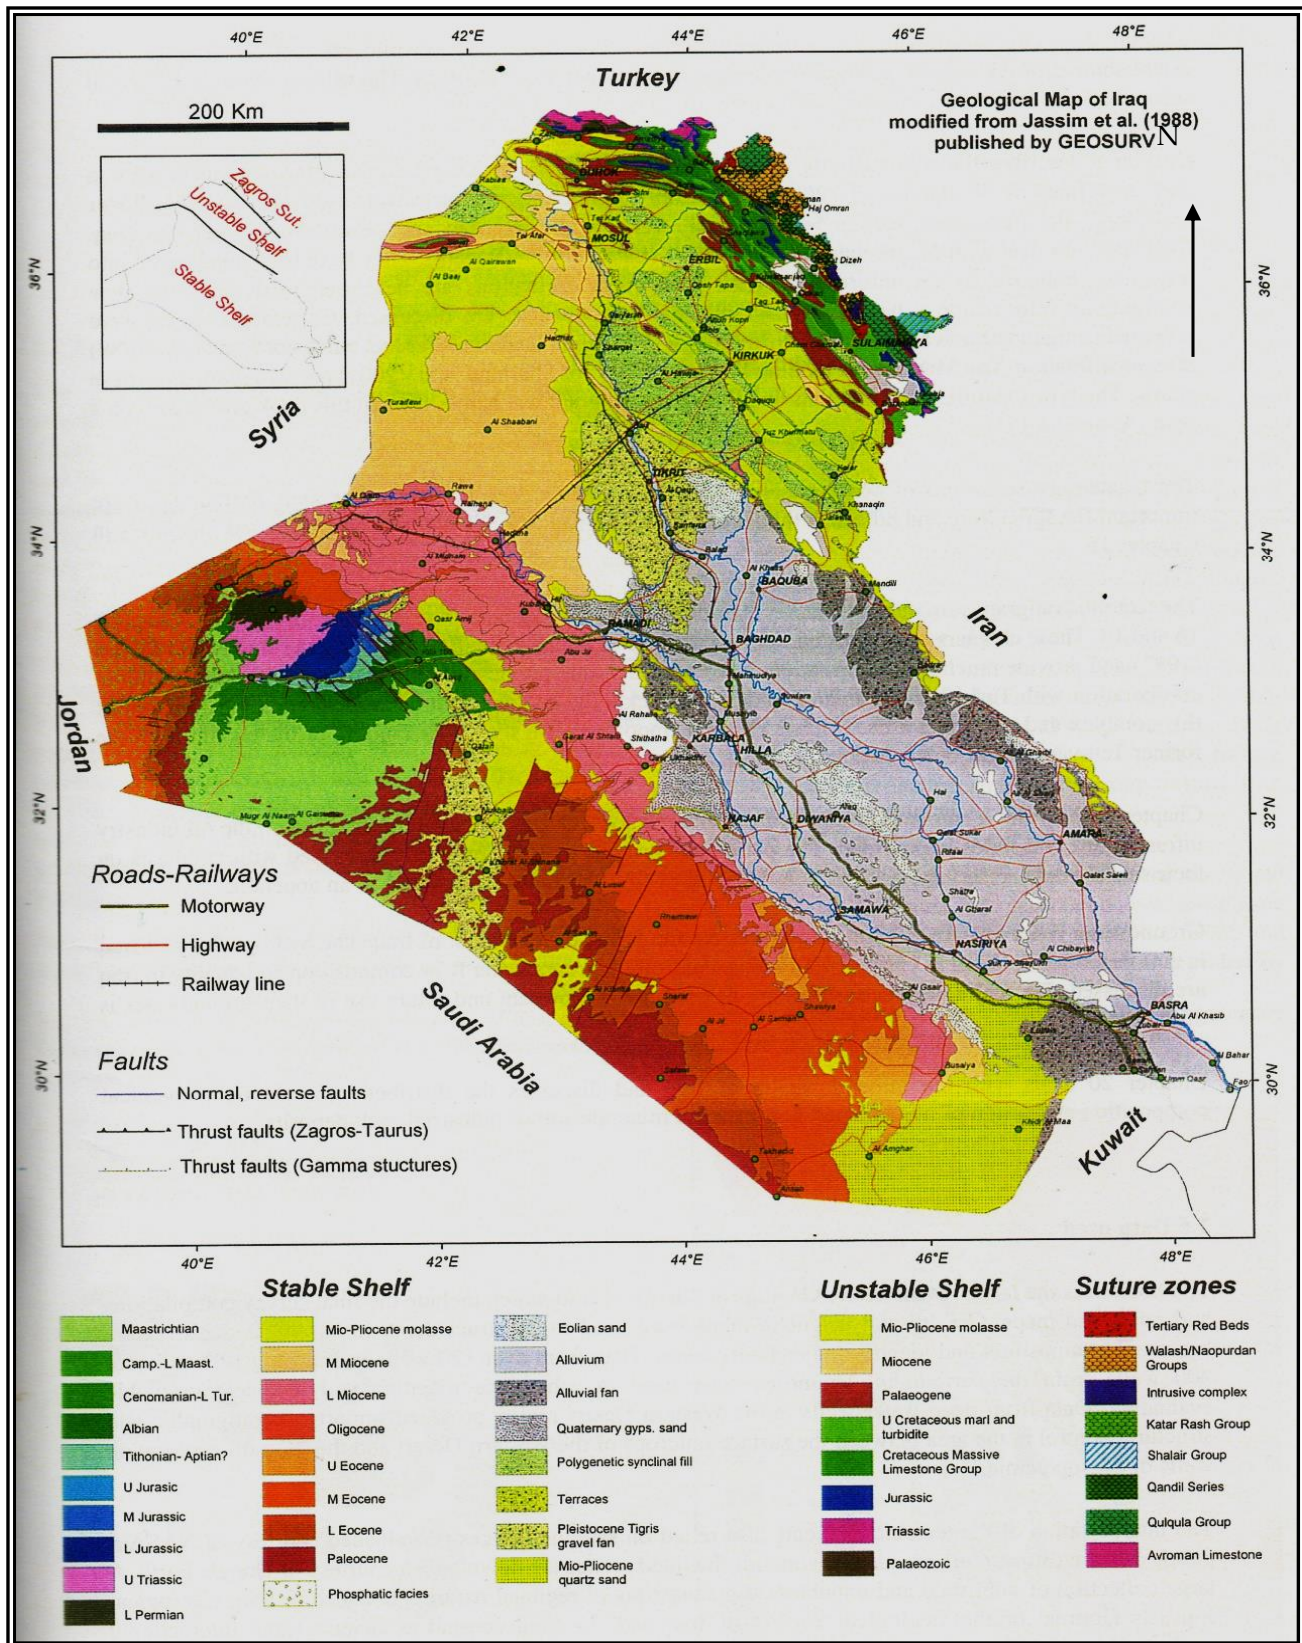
40°E 42°E 44°E 46°E 48°E

Turkey

200 Km

Geological Map of Iraq modified from Jassim et al. (1988) published by GEOSURV

N

Zagros Sut.
Unstable Shelf
Stable Shelf

36°N

DOHOK
MOSUL
ERBIL
KIRKUK
SULAIMANIYA
Tel Afar
Al Qairawan
Al Baaj
Haj Omran
Qala Dizeh
Taq Taq
Chemchamal
Al Hadar
Al Hawija
Daququ
Tuz Khurmatu
Kifri
Khanaqin
Turaibel
Al Shaabani

Syria

TIKRIT
Samarra
Balad
BAQUBA
Mandili
Rawa
Haditha
Al Qaim
Al Mohamadi
Hit
Kubaisa
RAMADI
BAGHDAD
Iran
Qasr Amij
Abu Jir
Al Rahaliya
Shithatha
KARBALA
HILLA
Mahmudiya
Musayab
Nomaniya
Badra
Ali Gharbi

34°N

Jordan

NAJAF
DIWANIYA
AMARA
Hai
Qalat Sukar
Rifaai
Shatra
Al Gharraf
Qalat Saleh
SAMAWA
NASIRIYA
Al Chibayish
Suq Al Shyookh
Mugr Al Naam
Nukhaib
Al Lusuf
Rhathaimi

32°N

Roads-Railways
Motorway
Highway
Railway line

Saudi Arabia

Al Gsair
Al Salman
Busaya
BASRA
Abu Al Khasib
Zubair
Safwan
Umm Qasr
Al Bahar
Fao

Faults
Normal, reverse faults
Thrust faults (Zagros-Taurus)
Thrust faults (Gamma stuctures)

30°N

Kuwait
Al Ansab
Al Amghar

40°E 42°E 44°E 46°E 48°E

Stable Shelf
Maastrichtian
Camp.-L Maast.
Cenomanian-L Tur.
Albian
Tithonian- Aptian?
U Jurassic
M Jurassic
L Jurassic
U Triassic
L Permian
Mio-Pliocene molasse
M Miocene
L Miocene
Oligocene
U Eocene
M Eocene
L Eocene
Paleocene
Phosphatic facies
Eolian sand
Alluvium
Alluvial fan
Quaternary gyps. sand
Polygenetic synclinal fill
Terraces
Pleistocene Tigris gravel fan
Mio-Pliocene quartz sand

Unstable Shelf
Mio-Pliocene molasse
Miocene
Palaeogene
U Cretaceous marl and turbidite
Cretaceous Massive Limestone Group
Jurassic
Triassic
Palaeozoic

Suture zones
Tertiary Red Beds
Walash/Naopurdan Groups
Intrusive complex
Katar Rash Group
Shalair Group
Qandil Series
Qulqula Group
Avroman Limestone